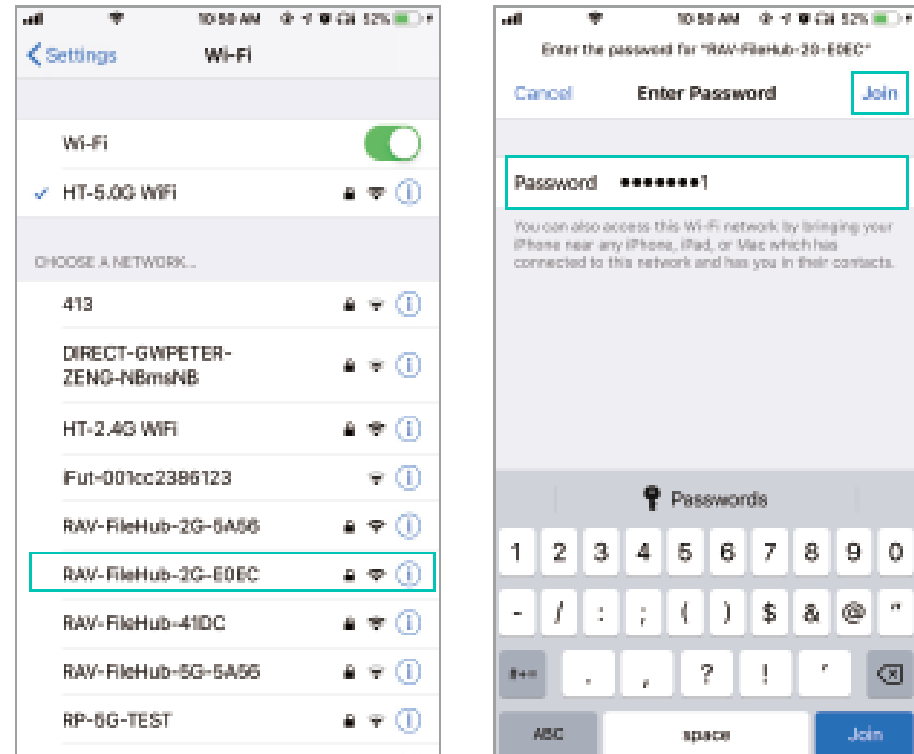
10:50 AM 52%

Settings Wi-Fi

Wi-Fi

HT-5.0G WiFi

CHOOSE A NETWORK...

413

DIRECT-GWPETER-ZENG-NBmsNB

HT-2.4G WiFi

iFut-001cc2386123

RAV-FileHub-2G-5A56

RAV-FileHub-2G-E0EC

RAV-FileHub-41DC

RAV-FileHub-5G-5A56

RP-5G-TEST

10:50 AM 52%

Enter the password for "RAV-FileHub-2G-E0EC"

Cancel Enter Password Join

Password •••••••1

You can also access this Wi-Fi network by bringing your iPhone near any iPhone, iPad, or Mac which has connected to this network and has you in their contacts.

Passwords

1 2 3 4 5 6 7 8 9 0

- / : ; ( ) $ & @ "

#+= . , ? ! '

ABC space Join